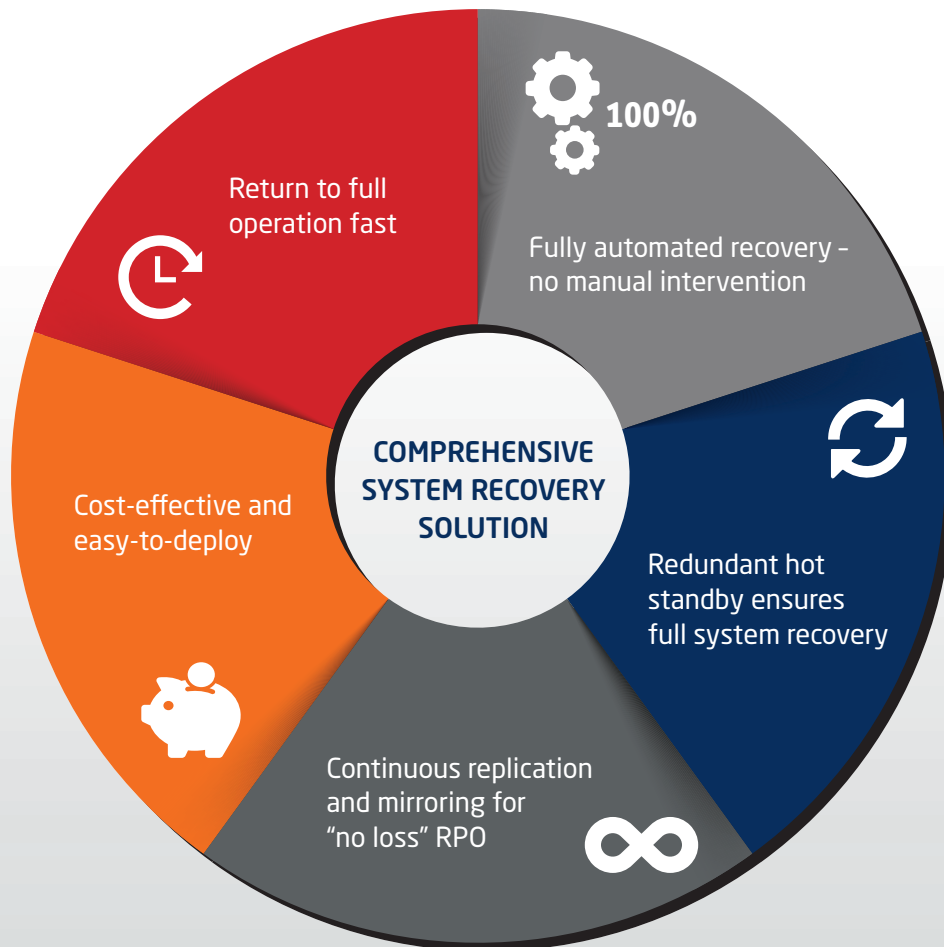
Return to full operation fast

100%

Fully automated recovery – no manual intervention

COMPREHENSIVE SYSTEM RECOVERY SOLUTION

Cost-effective and easy-to-deploy

Redundant hot standby ensures full system recovery

Continuous replication and mirroring for “no loss” RPO